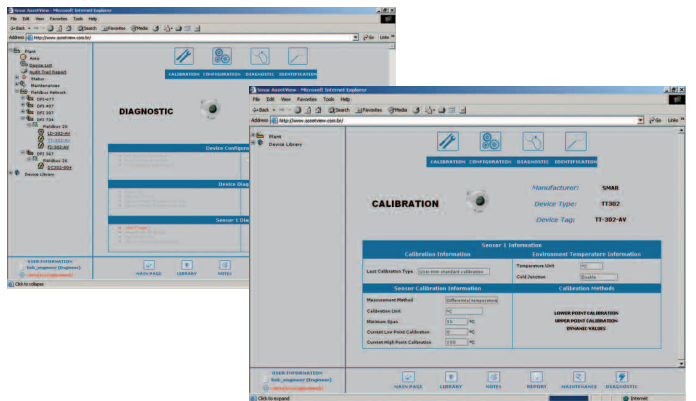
Smar AssetView - Microsoft Internet Explorer
File Edit View Favorites Tools Help
Back Search Favorites Media
Address http://www.assetview.com.br/ Go Links

Plant
Area
Device List
Audit Trail Report
Status
Maintenance
Fieldbus Network
DFI 477
DFI 487
DFI 507
DFI 734
Fieldbus 24
LD-302-AV
TT-302-AV
DFI 967
Fieldbus 24
LD-302-AV
Device Library

CALIBRATION CONFIGURATION DIAGNOSTIC IDENTIFICATION

DIAGNOSTIC

Device Configuration
Device Diagnostic
Sensor 1 Diagnostic

USER INFORMATION
Eng_engineer (Engineer)

MAIN PAGE LIBRARY NOTES

Click to collapse

Smar AssetView - Microsoft Internet Explorer
File Edit View Favorites Tools Help
Back Search Favorites Media
Address http://www.assetview.com.br/ Go Links

Plant
Device Library

CALIBRATION CONFIGURATION DIAGNOSTIC IDENTIFICATION

CALIBRATION

Manufacturer: SMAR
Device Type: TT302
Device Tag: TT-302-AV

Sensor 1 Information
Calibration Information
Last Calibration Type
Environment Temperature Information
Temperature Unit °C
Cold Junction Enable
Sensor Calibration Information
Measurement Method Differential temperature
Calibration Unit °C
Minimum Span 5.0 °C
Current Low Point Calibration 0 °C
Current High Point Calibration 100 °C
Calibration Methods
LOWER POINT CALIBRATION
UPPER POINT CALIBRATION
DYNAMIC VALUES

USER INFORMATION
Eng_engineer (Engineer)

MAIN PAGE LIBRARY NOTES REPORT MAINTENANCE DIAGNOSTIC

Click to expand
Internet